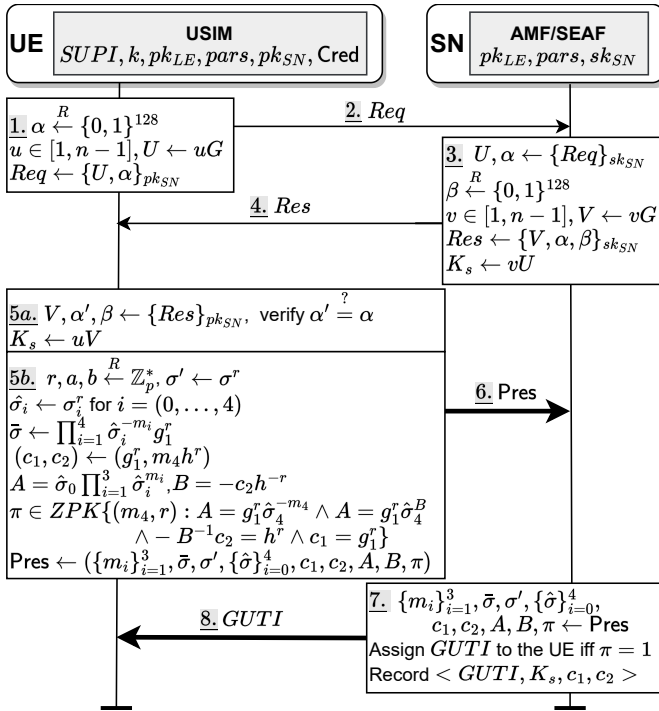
UE

USIM
$SUPI, k, pk_{LE}, pars, pk_{SN}$, Cred

SN

AMF/SEAF
$pk_{LE}, pars, sk_{SN}$

1. $\alpha \overset{R}{\leftarrow} \{0,1\}^{128}$
$u \in [1, n-1], U \leftarrow uG$
$Req \leftarrow \{U, \alpha\}_{pk_{SN}}$

2. $Req$

3. $U, \alpha \leftarrow \{Req\}_{sk_{SN}}$
$\beta \overset{R}{\leftarrow} \{0,1\}^{128}$
$v \in [1, n-1], V \leftarrow vG$
$Res \leftarrow \{V, \alpha, \beta\}_{sk_{SN}}$
$K_s \leftarrow vU$

4. $Res$

5a. $V, \alpha', \beta \leftarrow \{Res\}_{pk_{SN}}$, verify $\alpha' \overset{?}{=} \alpha$
$K_s \leftarrow uV$

5b. $r, a, b \overset{R}{\leftarrow} \mathbb{Z}_p^*, \sigma' \leftarrow \sigma^r$
$\hat{\sigma_i} \leftarrow \sigma_i^r$ for $i = (0, \ldots, 4)$
$\bar{\sigma} \leftarrow \prod_{i=1}^{4} \hat{\sigma}_i^{-m_i} g_1^r$
$(c_1, c_2) \leftarrow (g_1^r, m_4 h^r)$
$A = \hat{\sigma}_0 \prod_{i=1}^{3} \hat{\sigma}_i^{m_i}, B = -c_2 h^{-r}$
$\pi \in ZPK\{(m_4, r) : A = g_1^r \hat{\sigma}_4^{-m_4} \wedge A = g_1^r \hat{\sigma}_4^B$
$\wedge - B^{-1} c_2 = h^r \wedge c_1 = g_1^r\}$
Pres $\leftarrow (\{m_i\}_{i=1}^3, \bar{\sigma}, \sigma', \{\hat{\sigma}\}_{i=0}^4, c_1, c_2, A, B, \pi)$

6. Pres

7. $\{m_i\}_{i=1}^3, \bar{\sigma}, \sigma', \{\hat{\sigma}\}_{i=0}^4,$
$c_1, c_2, A, B, \pi \leftarrow$ Pres
Assign $GUTI$ to the UE iff $\pi = 1$
Record $< GUTI, K_s, c_1, c_2 >$

8. $GUTI$